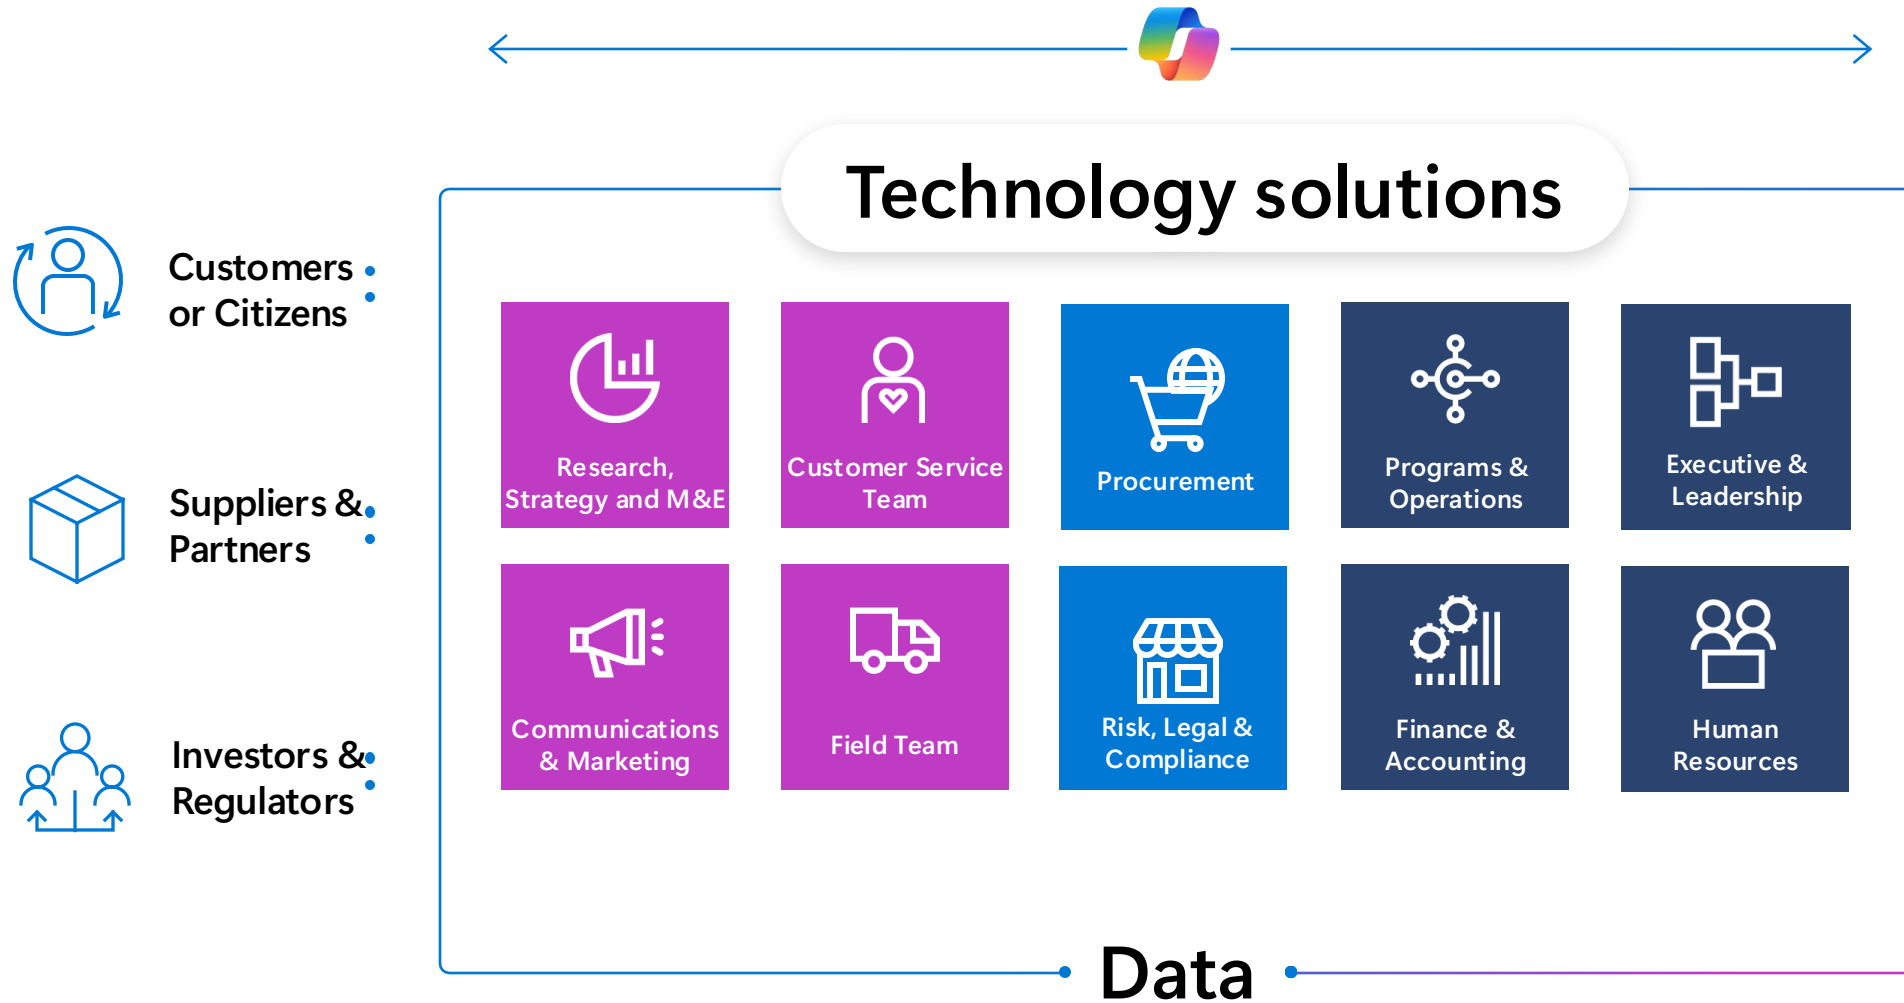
Customers or Citizens

Suppliers & Partners

Investors & Regulators

Technology solutions

Research, Strategy and M&E

Customer Service Team

Procurement

Programs & Operations

Executive & Leadership

Communications & Marketing

Field Team

Risk, Legal & Compliance

Finance & Accounting

Human Resources

Data